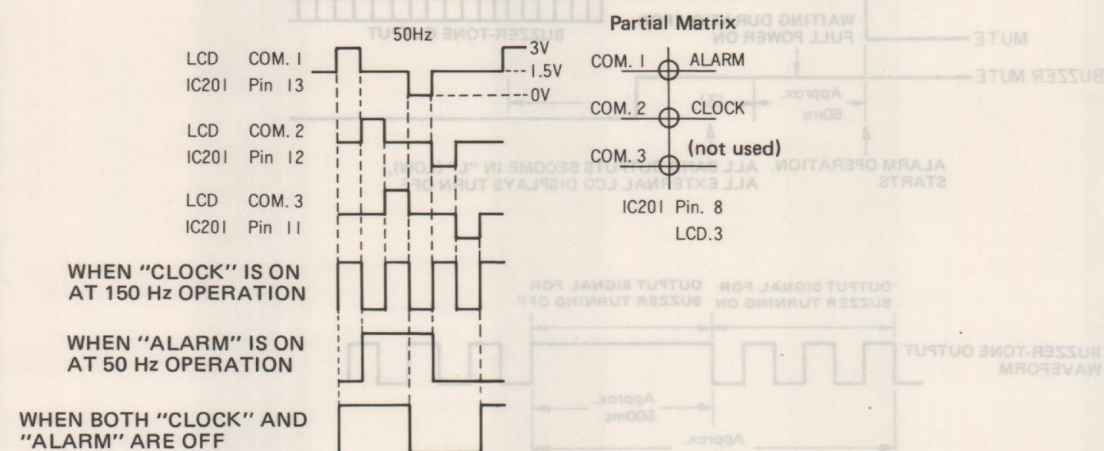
50Hz

LCD COM. 1
IC201 Pin 13

3V
1.5V
0V

LCD COM. 2
IC201 Pin 12

LCD COM. 3
IC201 Pin 11

WHEN "CLOCK" IS ON AT 150 Hz OPERATION

WHEN "ALARM" IS ON AT 50 Hz OPERATION

WHEN BOTH "CLOCK" AND "ALARM" ARE OFF

Partial Matrix

COM. 1 ALARM

COM. 2 CLOCK

COM. 3 (not used)

IC201 Pin. 8
LCD.3